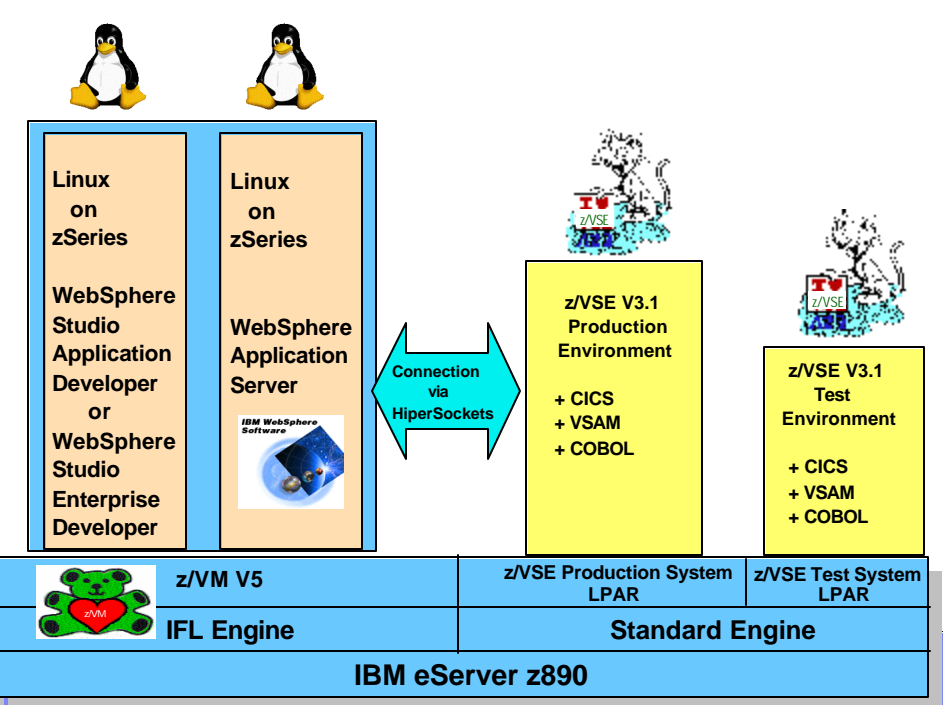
Linux
on
zSeries

WebSphere
Studio
Application
Developer
or
WebSphere
Studio
Enterprise
Developer

Linux
on
zSeries

WebSphere
Application
Server

IBM WebSphere Software

Connection
via
HiperSockets

z/VSE

z/VSE V3.1
Production
Environment

+ CICS
+ VSAM
+ COBOL

z/VSE

z/VSE V3.1
Test
Environment

+ CICS
+ VSAM
+ COBOL

z/VM

z/VM V5

z/VSE Production System
LPAR

z/VSE Test System
LPAR

IFL Engine

Standard Engine

IBM eServer z890